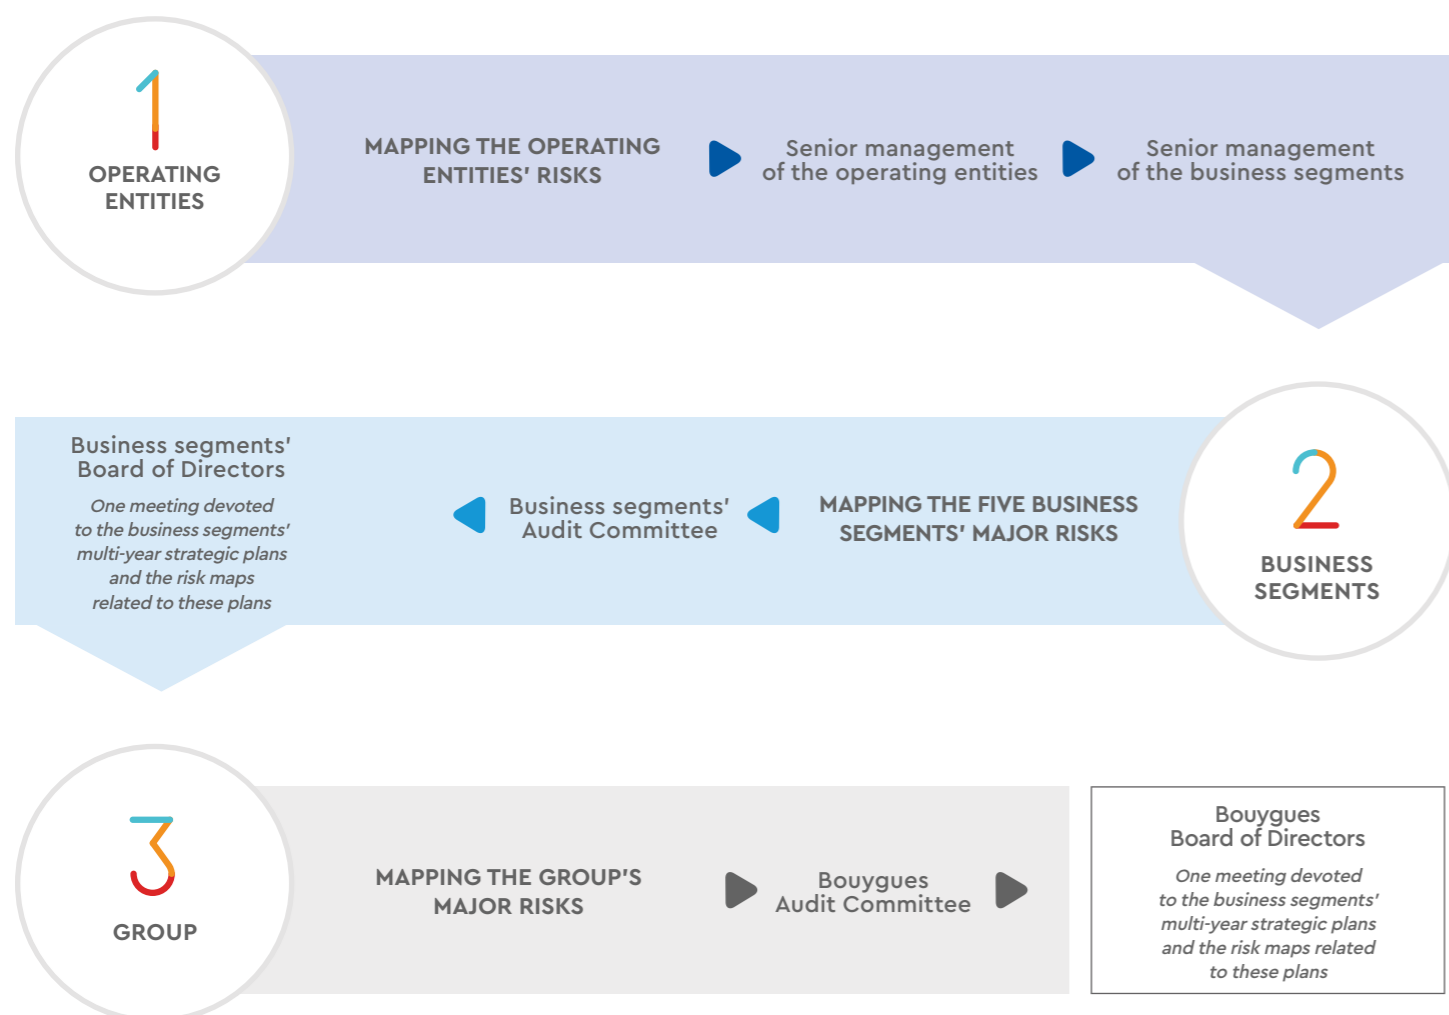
1
OPERATING ENTITIES

MAPPING THE OPERATING ENTITIES' RISKS

Senior management of the operating entities

Senior management of the business segments

2
BUSINESS SEGMENTS

MAPPING THE FIVE BUSINESS SEGMENTS' MAJOR RISKS

Business segments' Audit Committee

Business segments' Board of Directors

One meeting devoted to the business segments' multi-year strategic plans and the risk maps related to these plans

3
GROUP

MAPPING THE GROUP'S MAJOR RISKS

Bouygues Audit Committee

Bouygues Board of Directors

One meeting devoted to the business segments' multi-year strategic plans and the risk maps related to these plans